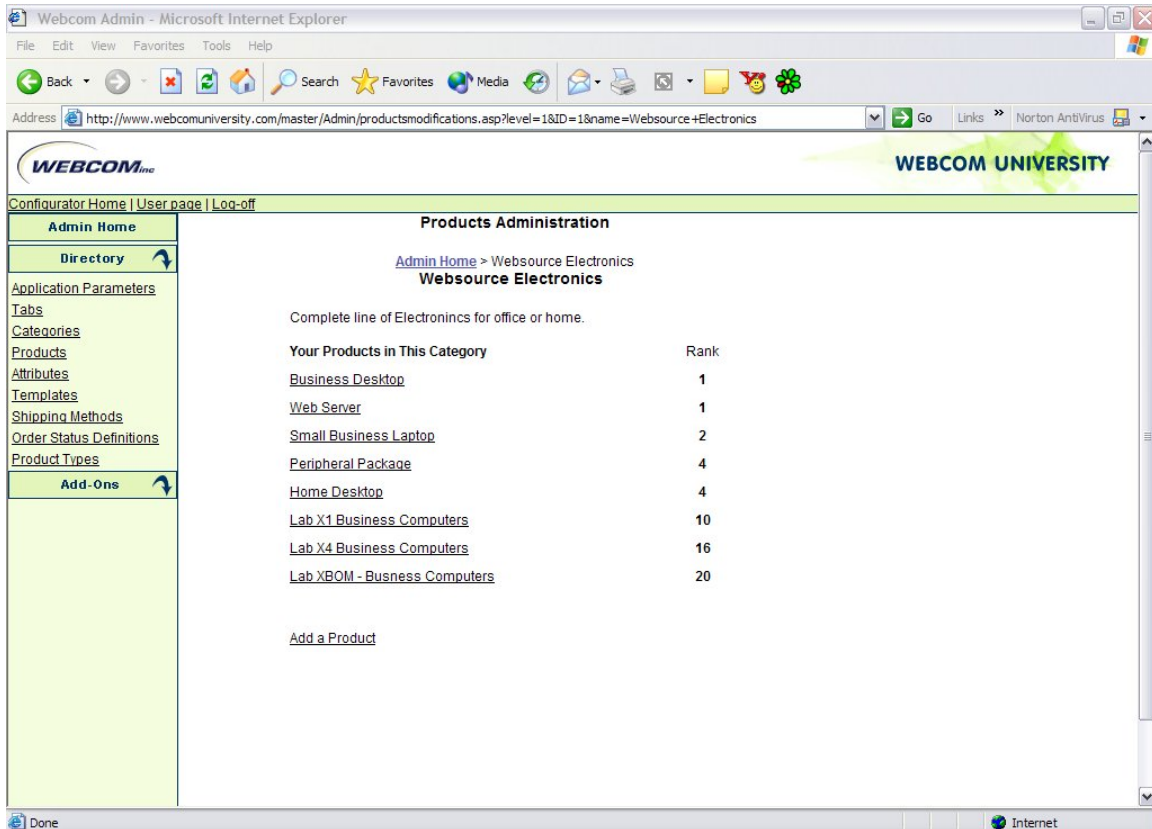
Webcom Admin - Microsoft Internet Explorer

File Edit View Favorites Tools Help

Back Search Favorites Media

Address http://www.webcomuniversity.com/master/Admin/productsmodifications.asp?level=1&ID=1&name=Websource+Electronics Go Links » Norton AntiVirus

WEBCOMinc

WEBCOM UNIVERSITY

Configurator Home | User page | Log-off

Admin Home

Directory

Application Parameters
Tabs
Categories
Products
Attributes
Templates
Shipping Methods
Order Status Definitions
Product Types

Add-Ons

Products Administration

Admin Home > Websource Electronics
Websource Electronics

Complete line of Electronincs for office or home.

| Your Products in This Category | Rank |
|---|---|
| Business Desktop | 1 |
| Web Server | 1 |
| Small Business Laptop | 2 |
| Peripheral Package | 4 |
| Home Desktop | 4 |
| Lab X1 Business Computers | 10 |
| Lab X4 Business Computers | 16 |
| Lab XBOM - Business Computers | 20 |

Add a Product

Done

Internet